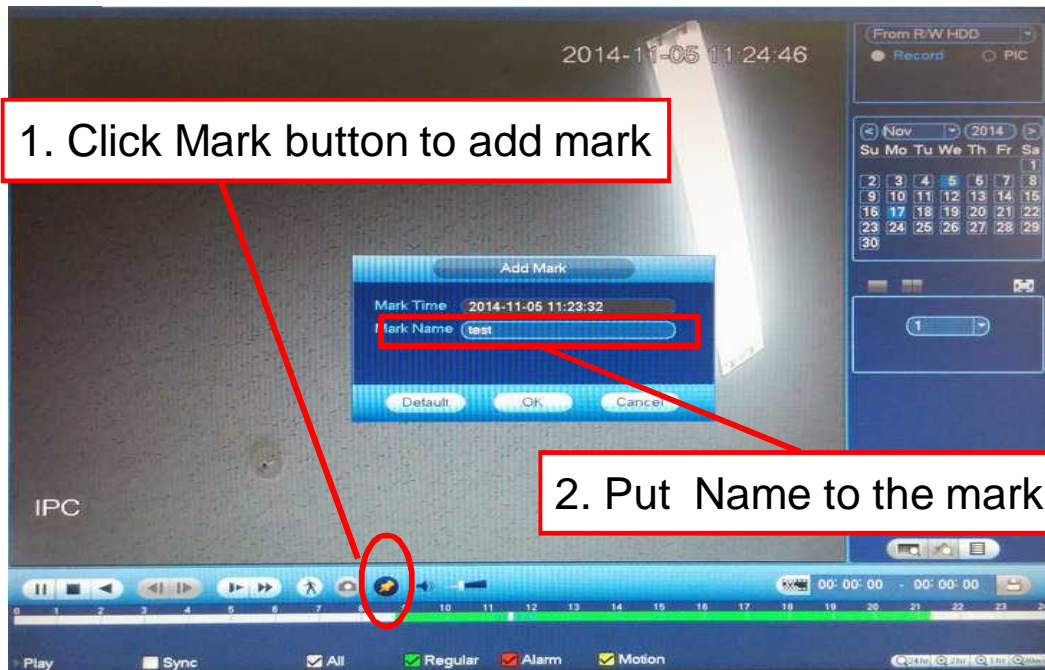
2014-11-05 11:24:46

From R/W HDD

Record PIC

1. Click Mark button to add mark

Nov 2014

| Su | Mo | Tu | We | Th | Fr | Sa |
|---|---|---|---|---|---|---|
| | | | | | | 1 |
| 2 | 3 | 4 | 5 | 6 | 7 | 8 |
| 9 | 10 | 11 | 12 | 13 | 14 | 15 |
| 16 | 17 | 18 | 19 | 20 | 21 | 22 |
| 23 | 24 | 25 | 26 | 27 | 28 | 29 |
| 30 | | | | | | |

Add Mark

Mark Time 2014-11-05 11:23:32

Mark Name test

Default OK Cancel

1

2. Put Name to the mark

IPC

00: 00: 00 - 00: 00: 00

0 1 2 3 4 5 6 7 8 9 10 11 12 13 14 15 16 17 18 19 20 21 22 23 24

Play Sync All Regular Alarm Motion